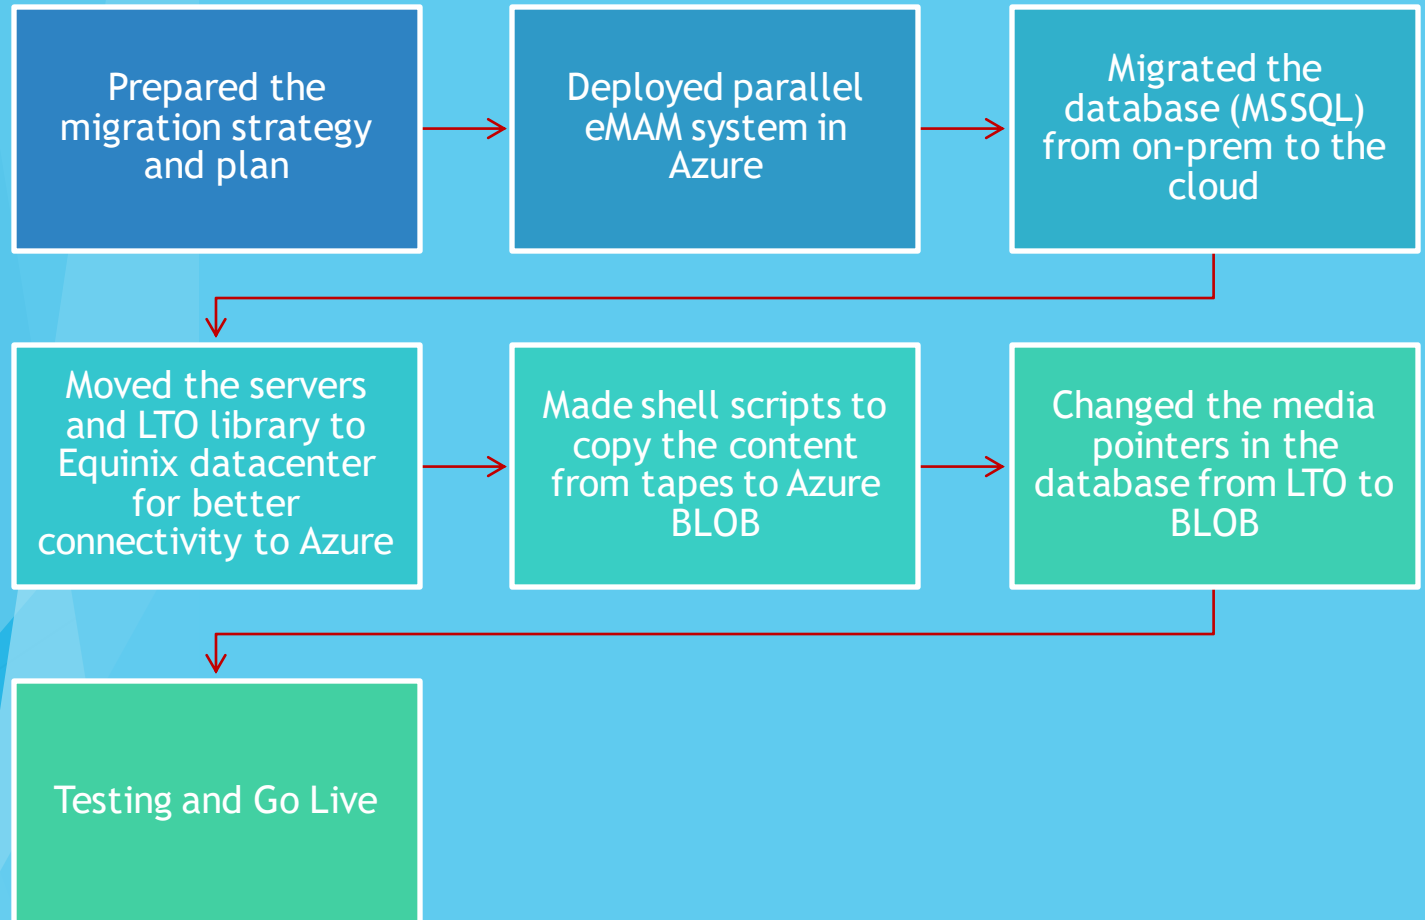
Prepared the migration strategy and plan

Deployed parallel eMAM system in Azure

Migrated the database (MSSQL) from on-prem to the cloud

Moved the servers and LTO library to Equinix datacenter for better connectivity to Azure

Made shell scripts to copy the content from tapes to Azure BLOB

Changed the media pointers in the database from LTO to BLOB

Testing and Go Live